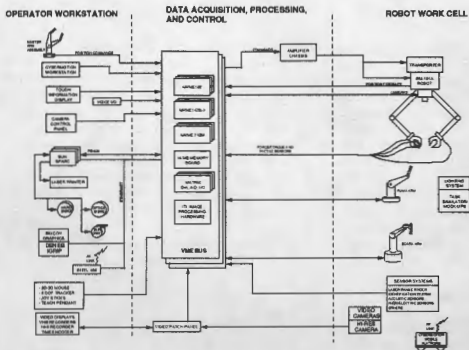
OPERATOR WORKSTATION

DATA ACQUISITION, PROCESSING, AND CONTROL

ROBOT WORK CELL

MASTER
ARM
HANDLE

POSITION COMMANDS

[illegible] WORKSTATION

TOUCH
INFORMATION
DISPLAY

VIDEO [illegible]

CAMERA
CONTROL
PANEL

SUN
SPARC

LASER PRINTER

SILICON
GRAPHICS
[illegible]

ETHERNET

INTEL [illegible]

3D MOUSE
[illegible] TRACKER
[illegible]
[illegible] PENDANT

VIDEO DISPLAYS
VIDEO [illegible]
VIDEO RECORDER
TIME MONITOR

VIDEO PATCH PANEL

FIREWIRE

AMPLIFIER
CHASSIS

MVME 147

MVME 135-1

MVME 135-1

16 MB MEMORY
BOARD

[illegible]

ITI IMAGE
PROCESSING
HARDWARE

VME BUS

FORCE/TORQUE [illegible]

TRANSPORTER

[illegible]
ROBOT

LIGHTING
SYSTEM

SENSOR SYSTEMS

VIDEO
CAMERAS
HI-RES
CAMERA